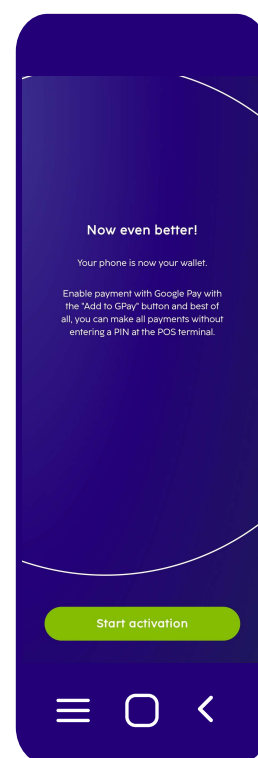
Now even better!

Your phone is now your wallet.

Enable payment with Google Pay with the "Add to GPay" button and best of all, you can make all payments without entering a PIN at the POS terminal.

Start activation